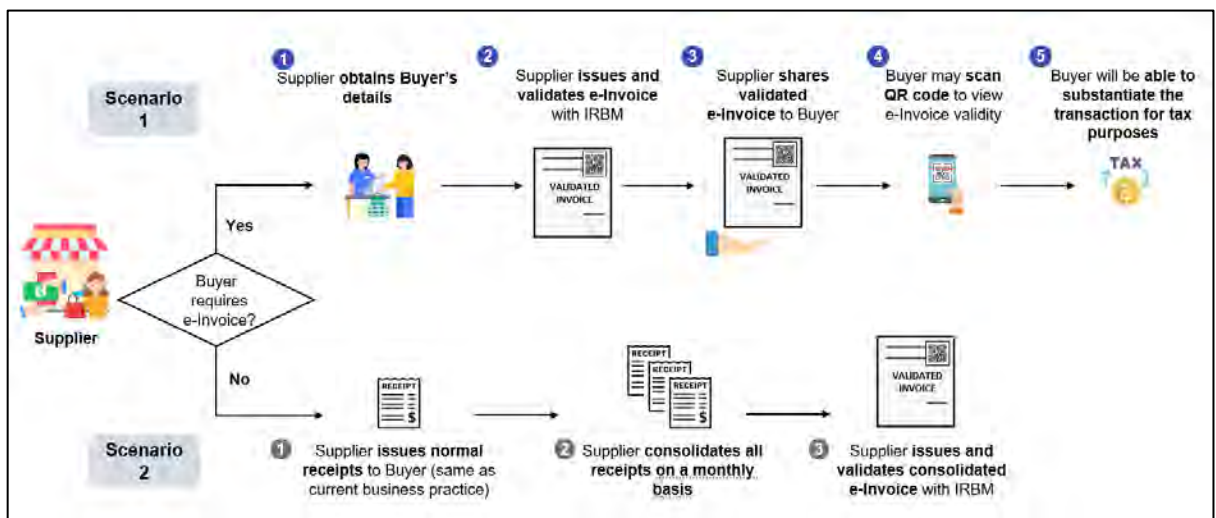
Scenario 1

1 Supplier obtains Buyer's details

2 Supplier issues and validates e-Invoice with IRBM

3 Supplier shares validated e-Invoice to Buyer

4 Buyer may scan QR code to view e-Invoice validity

5 Buyer will be able to substantiate the transaction for tax purposes

VALIDATED INVOICE

VALIDATED INVOICE

TAX

Supplier

Buyer requires e-Invoice?

Yes

No

RECEIPT

RECEIPT

RECEIPT

RECEIPT

VALIDATED INVOICE

Scenario 2

1 Supplier issues normal receipts to Buyer (same as current business practice)

2 Supplier consolidates all receipts on a monthly basis

3 Supplier issues and validates consolidated e-Invoice with IRBM